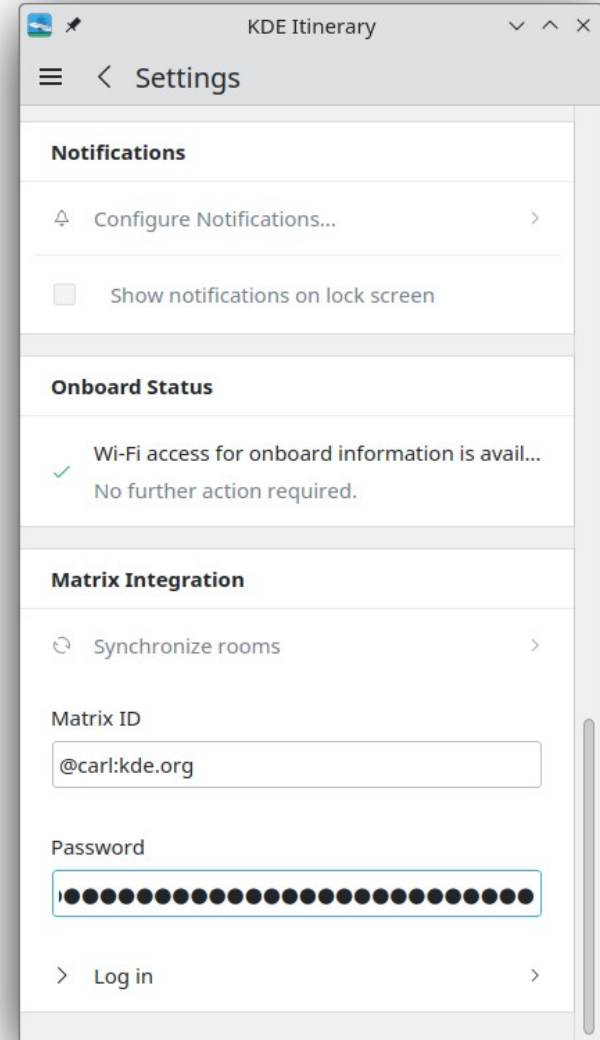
KDE Itinerary

Settings

Notifications

Configure Notifications...

Show notifications on lock screen

Onboard Status

Wi-Fi access for onboard information is avail...
No further action required.

Matrix Integration

Synchronize rooms

Matrix ID

@carl:kde.org

Password

●●●●●●●●●●●●●●●●●●●●●●●●●

Log in